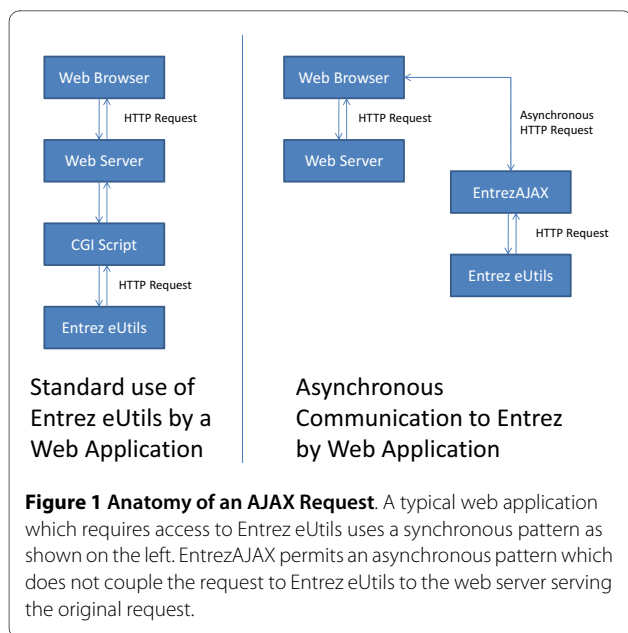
Web Browser

HTTP Request

Web Server

CGI Script

HTTP Request

Entrez eUtils

Standard use of Entrez eUtils by a Web Application

Web Browser

HTTP Request

Web Server

Asynchronous HTTP Request

EntrezAJAX

HTTP Request

Entrez eUtils

Asynchronous Communication to Entrez by Web Application

**Figure 1 Anatomy of an AJAX Request**. A typical web application which requires access to Entrez eUtils uses a synchronous pattern as shown on the left. EntrezAJAX permits an asynchronous pattern which does not couple the request to Entrez eUtils to the web server serving the original request.